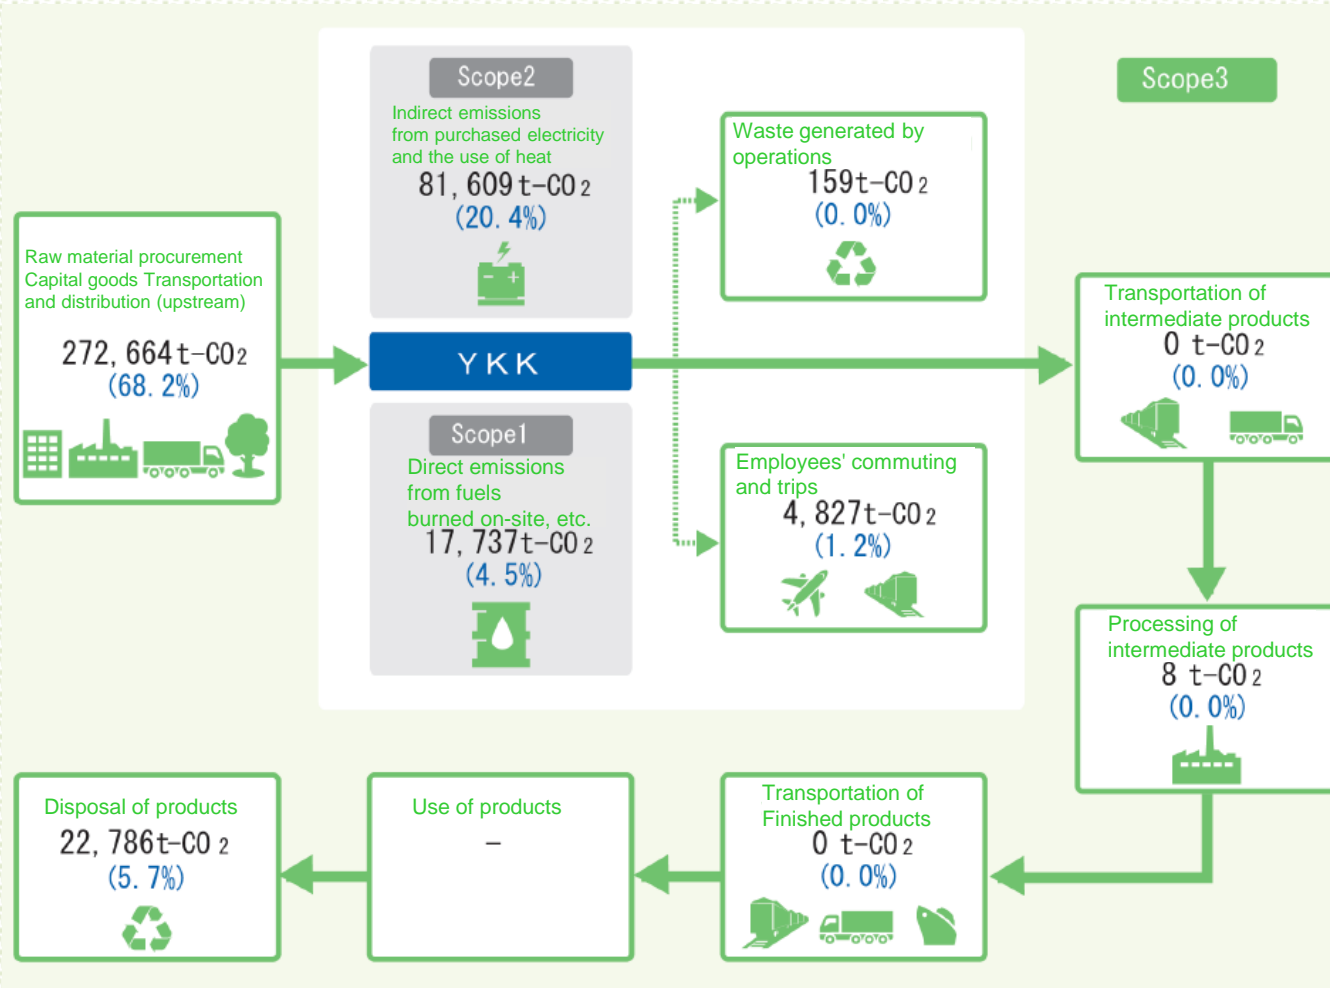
Scope3

Scope2
Indirect emissions from purchased electricity and the use of heat
81, 609 t-$CO_2$
(20. 4%)

Raw material procurement Capital goods Transportation and distribution (upstream)
272, 664 t-$CO_2$
(68. 2%)

YKK

Scope1
Direct emissions from fuels burned on-site, etc.
17, 737 t-$CO_2$
(4. 5%)

Waste generated by operations
159 t-$CO_2$
(0. 0%)

Transportation of intermediate products
0 t-$CO_2$
(0. 0%)

Employees' commuting and trips
4, 827 t-$CO_2$
(1. 2%)

Processing of intermediate products
8 t-$CO_2$
(0. 0%)

Disposal of products
22, 786 t-$CO_2$
(5. 7%)

Use of products
–

Transportation of Finished products
0 t-$CO_2$
(0. 0%)